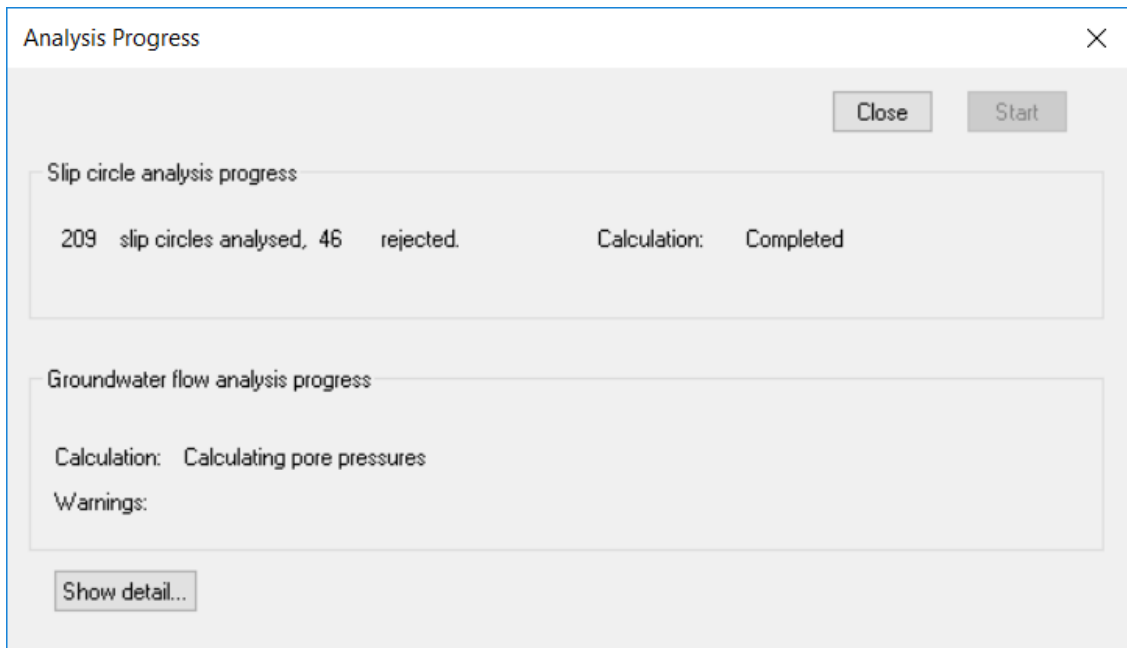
Analysis Progress

Close

Start

Slip circle analysis progress

209 slip circles analysed, 46 rejected.

Calculation: Completed

Groundwater flow analysis progress

Calculation: Calculating pore pressures

Warnings:

Show detail...